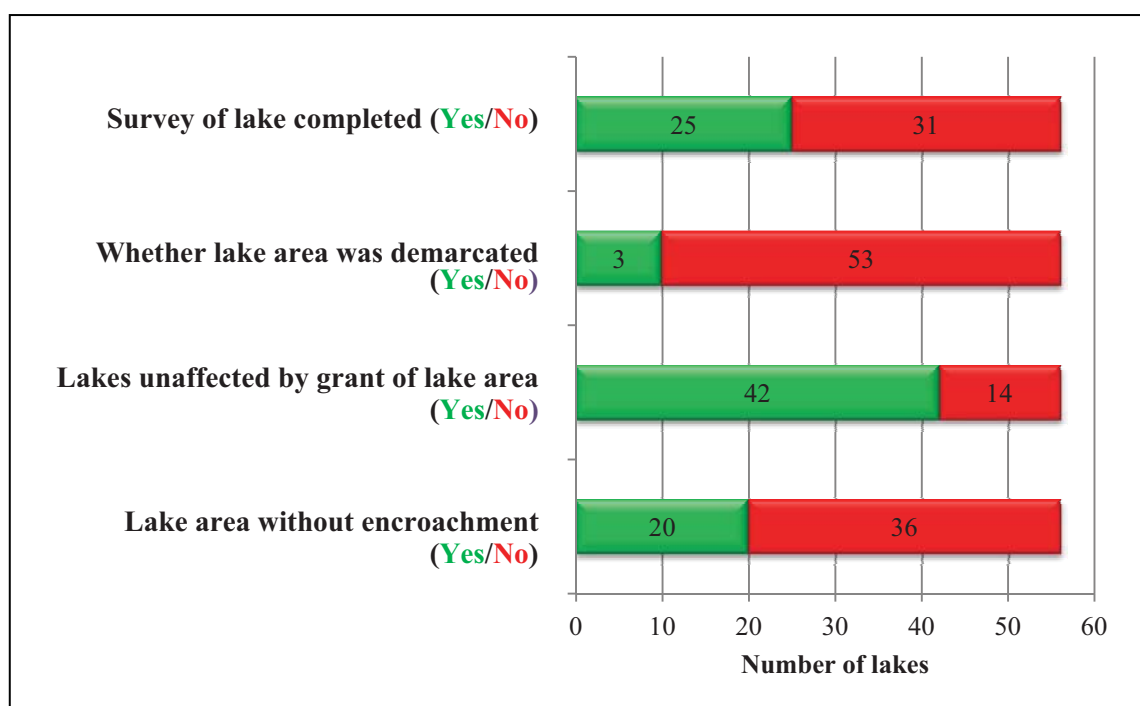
Survey of lake completed (Yes/No)

25 31

Whether lake area was demarcated (Yes/No)

3 53

Lakes unaffected by grant of lake area (Yes/No)

42 14

Lake area without encroachment (Yes/No)

20 36

0 10 20 30 40 50 60

Number of lakes